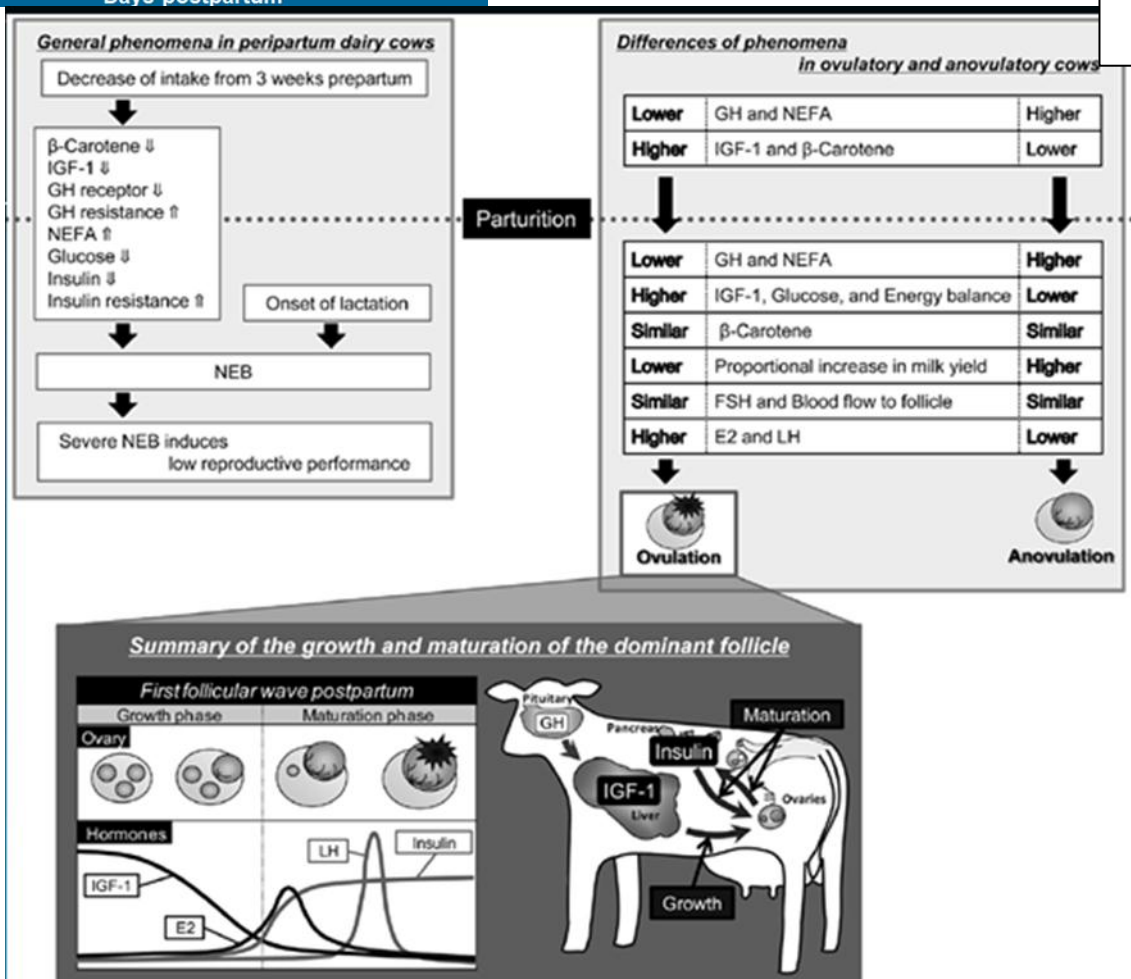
Days postpartum

General phenomena in peripartum dairy cows

Decrease of intake from 3 weeks prepartum

β-Carotene ⇓
IGF-1 ⇓
GH receptor ⇓
GH resistance ⇑
NEFA ⇑
Glucose ⇓
Insulin ⇓
Insulin resistance ⇑

Onset of lactation

NEB

Severe NEB induces low reproductive performance

Parturition

Differences of phenomena in ovulatory and anovulatory cows

| Lower | GH and NEFA | Higher |
|---|---|---|
| Higher | IGF-1 and β-Carotene | Lower |

| Lower | GH and NEFA | Higher |
|---|---|---|
| Higher | IGF-1, Glucose, and Energy balance | Lower |
| Similar | β-Carotene | Similar |
| Lower | Proportional increase in milk yield | Higher |
| Similar | FSH and Blood flow to follicle | Similar |
| Higher | E2 and LH | Lower |

Ovulation

Anovulation

Summary of the growth and maturation of the dominant follicle

First follicular wave postpartum

Growth phase

Maturation phase

Ovary

Hormones

LH

Insulin

IGF-1

E2

Pituitary

GH

Pancreas

Insulin

Maturation

IGF-1

Liver

Ovaries

Growth